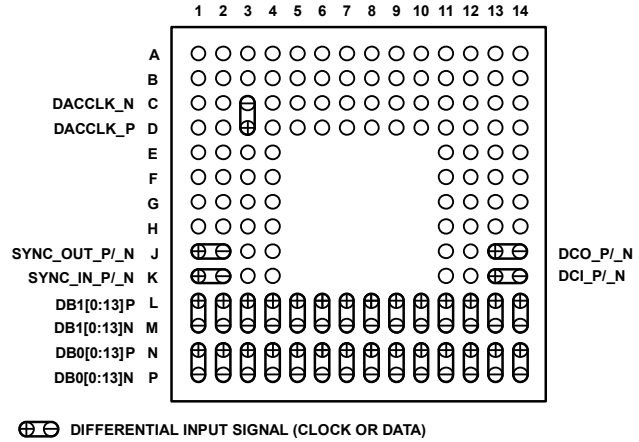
1 2 3 4 5 6 7 8 9 10 11 12 13 14

A
B
DACCLK_N C
DACCLK_P D
E
F
G
H
SYNC_OUT_P/_N J
SYNC_IN_P/_N K
DB1[0:13]P L
DB1[0:13]N M
DB0[0:13]P N
DB0[0:13]N P

DCO_P/_N
DCI_P/_N

DIFFERENTIAL INPUT SIGNAL (CLOCK OR DATA)